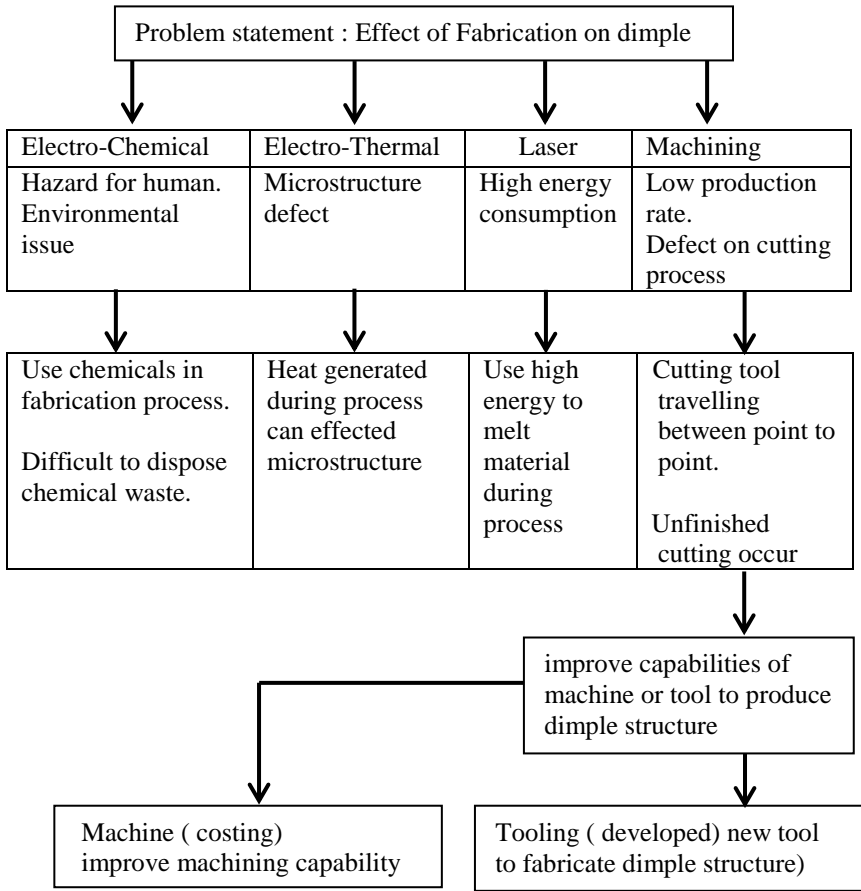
Problem statement : Effect of Fabrication on dimple

| Electro-Chemical | Electro-Thermal | Laser | Machining |
|---|---|---|---|
| Hazard for human. Environmental issue | Microstructure defect | High energy consumption | Low production rate. Defect on cutting process |

| | | | |
|---|---|---|---|
| Use chemicals in fabrication process. Difficult to dispose chemical waste. | Heat generated during process can effected microstructure | Use high energy to melt material during process | Cutting tool travelling between point to point. Unfinished cutting occur |

improve capabilities of machine or tool to produce dimple structure

Machine ( costing) improve machining capability

Tooling ( developed) new tool to fabricate dimple structure)